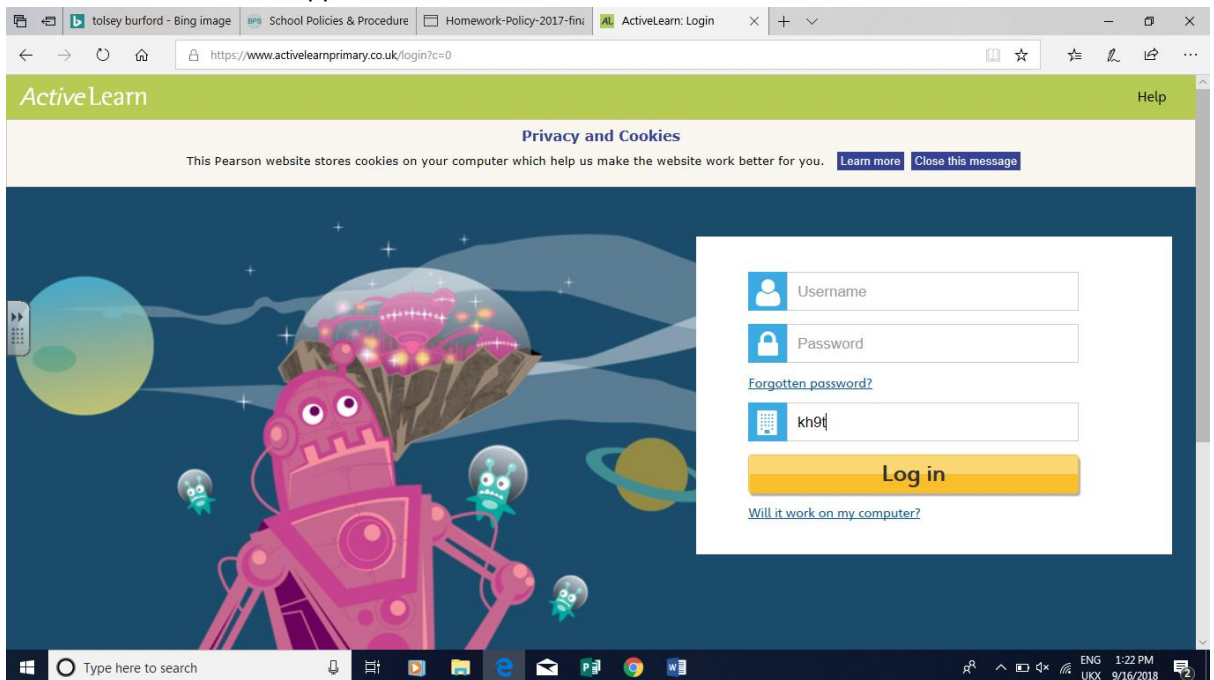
tolsey burford - Bing image
BPS School Policies & Procedure
Homework-Policy-2017-fina
AL ActiveLearn: Login

https://www.activelearnprimary.co.uk/login?c=0

ActiveLearn
Help

Privacy and Cookies
This Pearson website stores cookies on your computer which help us make the website work better for you. Learn more Close this message

Username
Password
Forgotten password?
kh9t
Log in
Will it work on my computer?

Type here to search
ENG UKX 1:22 PM 9/16/2018
2